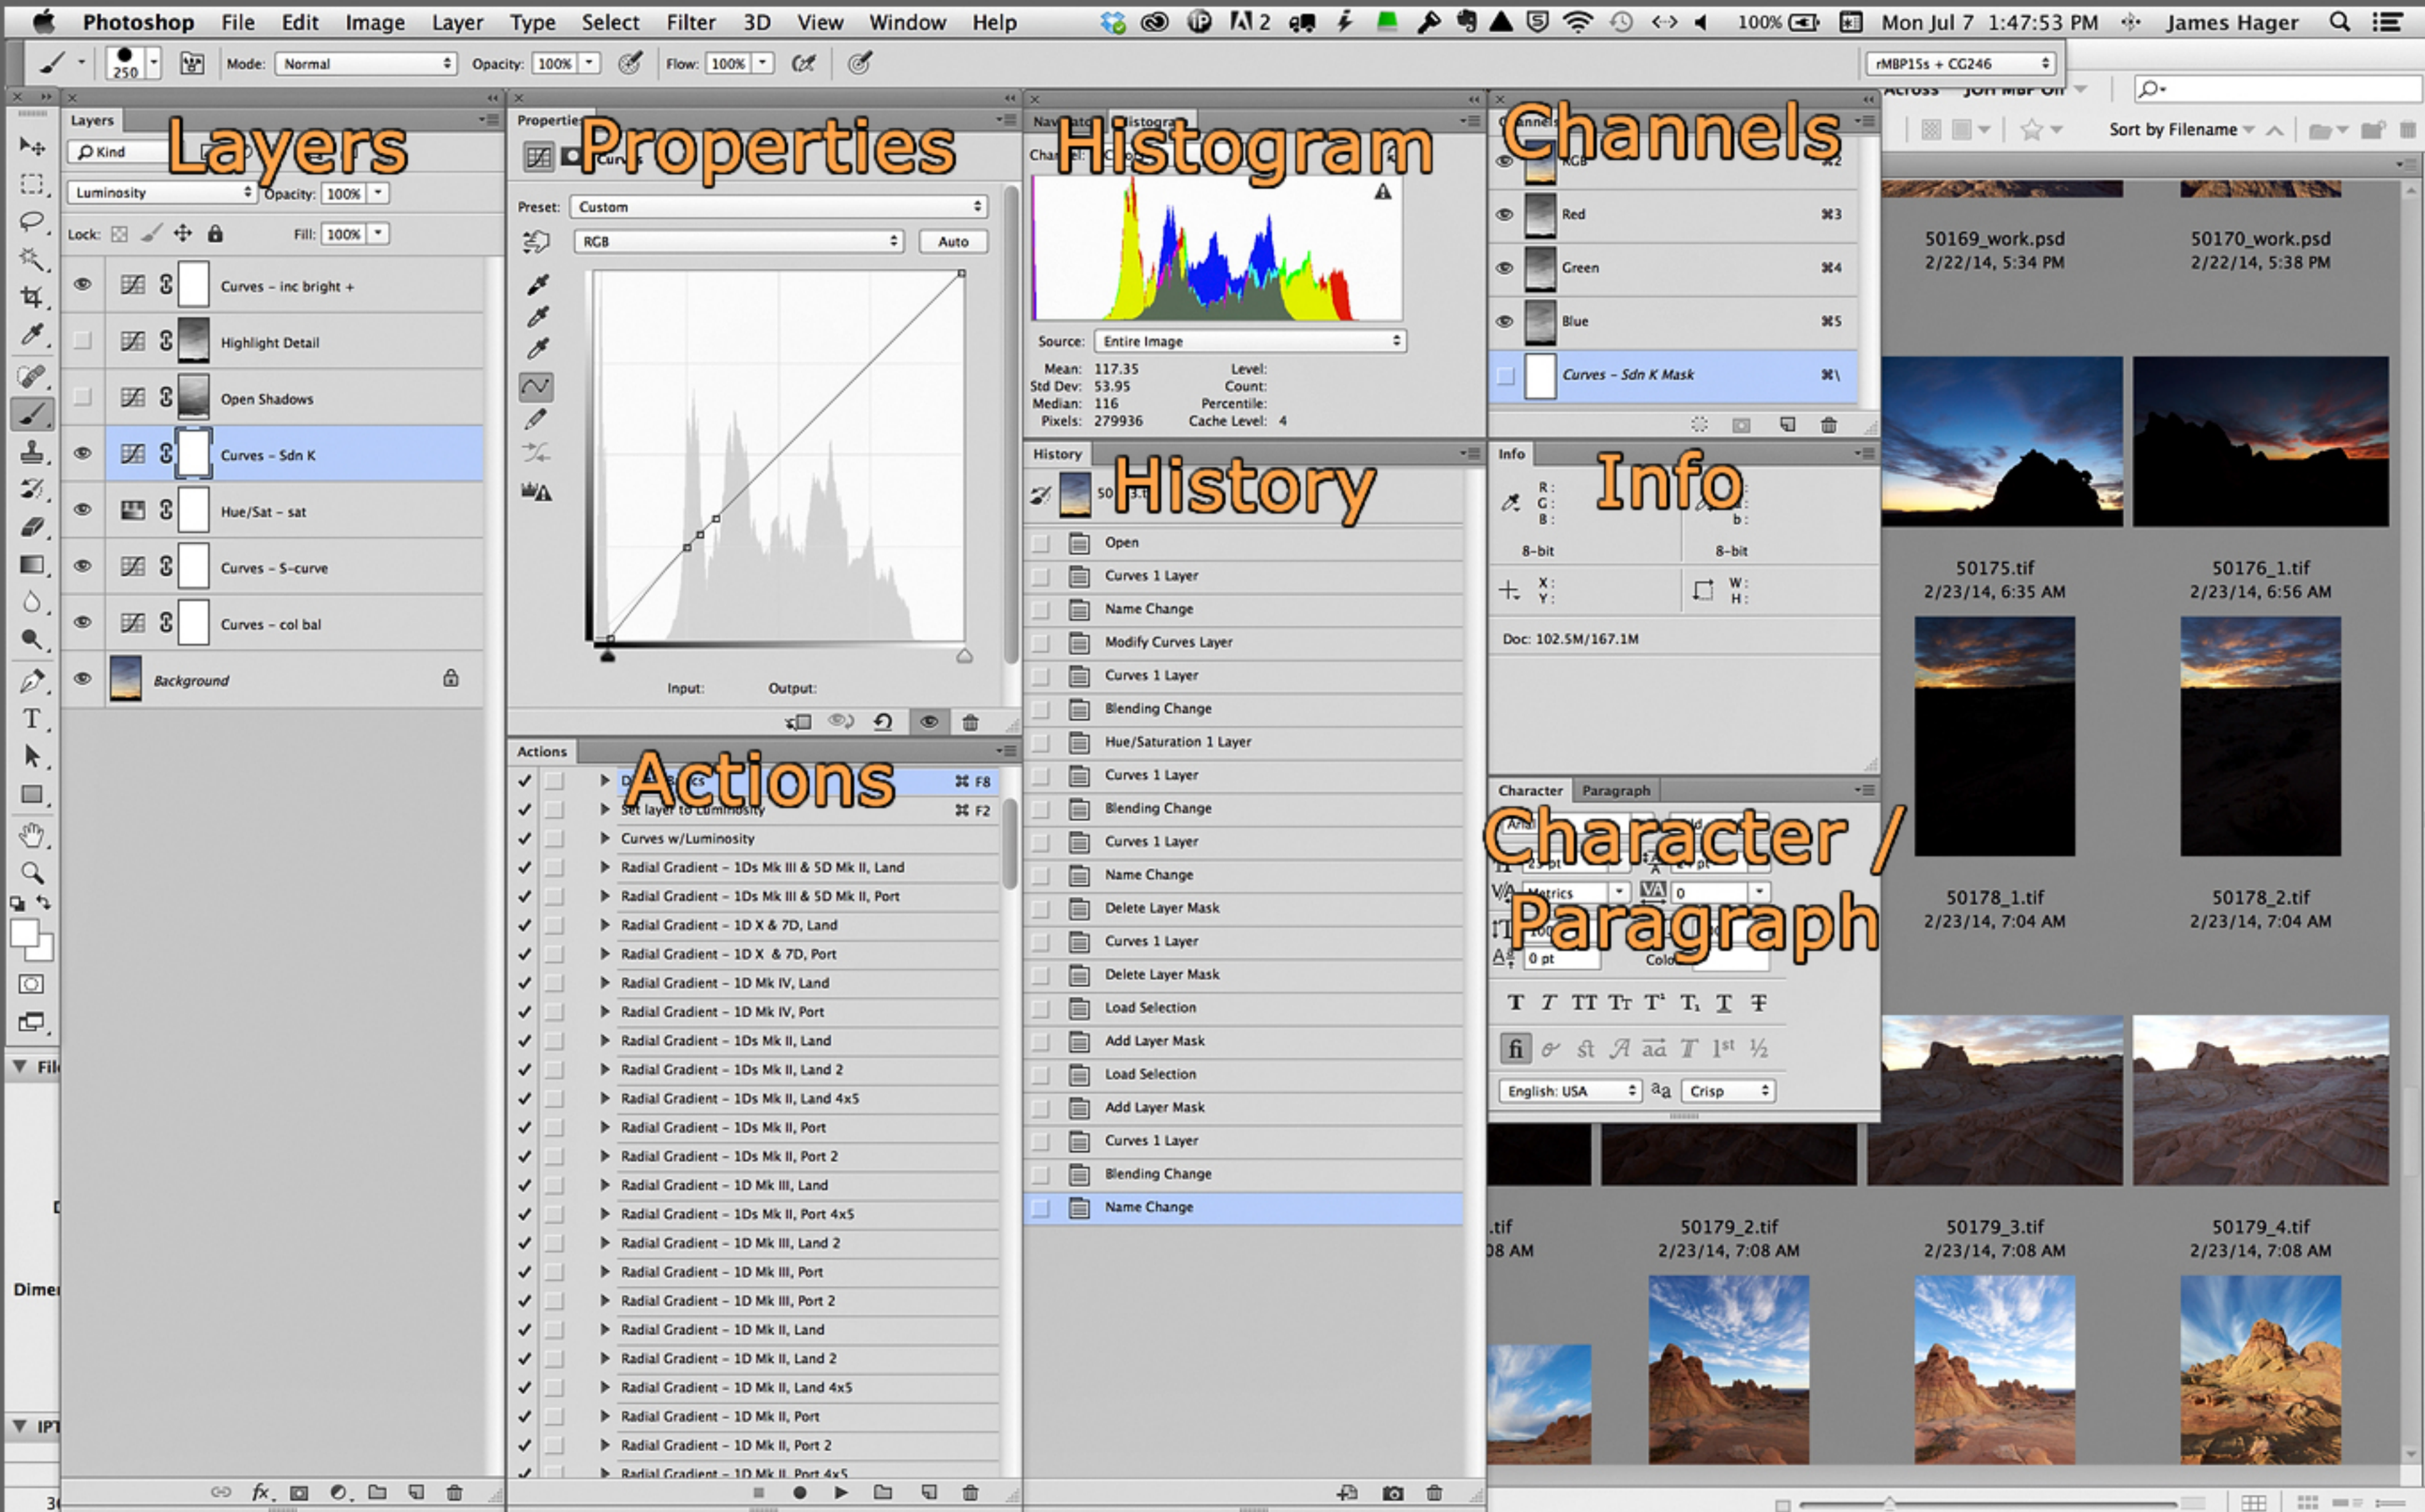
Photoshop File Edit Image Layer Type Select Filter 3D View Window Help

Mon Jul 7 1:47:53 PM James Hager

100%

250 Mode: Normal Opacity: 100% Flow: 100%

rMBP15s + CG246

Layers

Layers

Kind

Luminosity Opacity: 100%

Lock: Fill: 100%

Curves – inc bright +

Highlight Detail

Open Shadows

Curves – Sdn K

Hue/Sat – sat

Curves – S-curve

Curves – col bal

Background

Properties

Properties

Preset: Custom

RGB Auto

Input: Output:

Actions

Actions

Set layer to Luminosity ⌘ F2

⌘ F8

Curves w/Luminosity

Radial Gradient – 1Ds Mk III & 5D Mk II, Land

Radial Gradient – 1Ds Mk III & 5D Mk II, Port

Radial Gradient – 1D X & 7D, Land

Radial Gradient – 1D X & 7D, Port

Radial Gradient – 1D Mk IV, Land

Radial Gradient – 1D Mk IV, Port

Radial Gradient – 1Ds Mk II, Land

Radial Gradient – 1Ds Mk II, Land 2

Radial Gradient – 1Ds Mk II, Land 4x5

Radial Gradient – 1Ds Mk II, Port

Radial Gradient – 1Ds Mk II, Port 2

Radial Gradient – 1D Mk III, Land

Radial Gradient – 1Ds Mk II, Port 4x5

Radial Gradient – 1D Mk III, Land 2

Radial Gradient – 1D Mk III, Port

Radial Gradient – 1D Mk III, Port 2

Radial Gradient – 1D Mk II, Land

Radial Gradient – 1D Mk II, Land 2

Radial Gradient – 1D Mk II, Land 4x5

Radial Gradient – 1D Mk II, Port

Radial Gradient – 1D Mk II, Port 2

Radial Gradient – 1D Mk II, Port 4x5

Histogram

Source: Entire Image

Mean: 117.35 Level:
Std Dev: 53.95 Count:
Median: 116 Percentile:
Pixels: 279936 Cache Level: 4

History

History

Open

Curves 1 Layer

Name Change

Modify Curves Layer

Curves 1 Layer

Blending Change

Hue/Saturation 1 Layer

Curves 1 Layer

Blending Change

Curves 1 Layer

Name Change

Delete Layer Mask

Curves 1 Layer

Delete Layer Mask

Load Selection

Add Layer Mask

Load Selection

Add Layer Mask

Curves 1 Layer

Blending Change

Name Change

Channels

RGB ⌘2

Red ⌘3

Green ⌘4

Blue ⌘5

Curves – Sdn K Mask ⌘\

Info

Info

R: G: B:

8-bit 8-bit

X: Y: W: H:

Doc: 102.5M/167.1M

Character / Paragraph

Character Paragraph

Metrics 0

0 pt

English: USA Crisp

Sort by Filename

50169_work.psd 2/22/14, 5:34 PM

50170_work.psd 2/22/14, 5:38 PM

50175.tif 2/23/14, 6:35 AM

50176_1.tif 2/23/14, 6:56 AM

50178_1.tif 2/23/14, 7:04 AM

50178_2.tif 2/23/14, 7:04 AM

.tif 08 AM

50179_2.tif 2/23/14, 7:08 AM

50179_3.tif 2/23/14, 7:08 AM

50179_4.tif 2/23/14, 7:08 AM